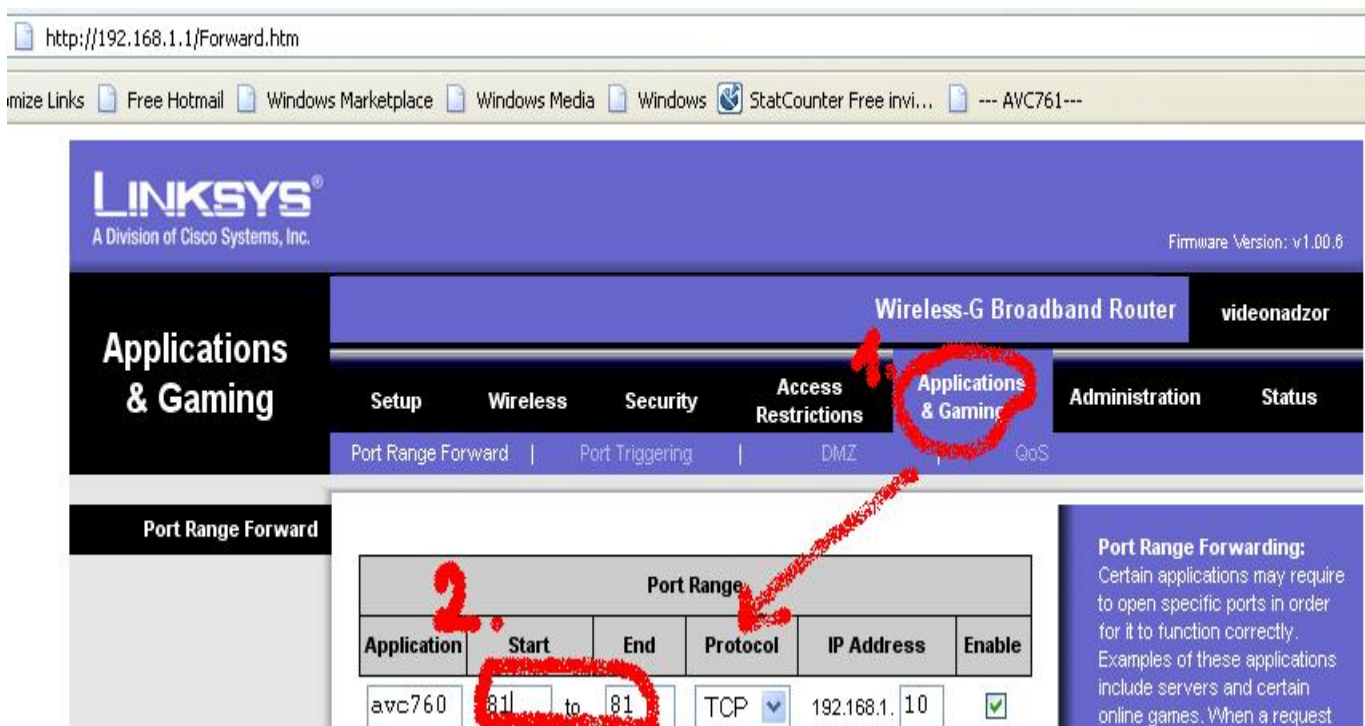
http://192.168.1.1/Forward.htm

mize Links Free Hotmail Windows Marketplace Windows Media Windows StatCounter Free invi... --- AVC761---

LINKSYS®
A Division of Cisco Systems, Inc.

Firmware Version: v1.00.6

Wireless-G Broadband Router videonadzor

Applications & Gaming

1.

Setup Wireless Security Access Restrictions Applications & Gaming Administration Status

Port Range Forward | Port Triggering | DMZ | QoS

Port Range Forward

2.

| Port Range | | | | | |
|---|---|---|---|---|---|
| Application | Start | End | Protocol | IP Address | Enable |
| avc760 | 81 to | 81 | TCP | 192.168.1. 10 | ☑ |

Port Range Forwarding:
Certain applications may require to open specific ports in order for it to function correctly. Examples of these applications include servers and certain online games. When a request